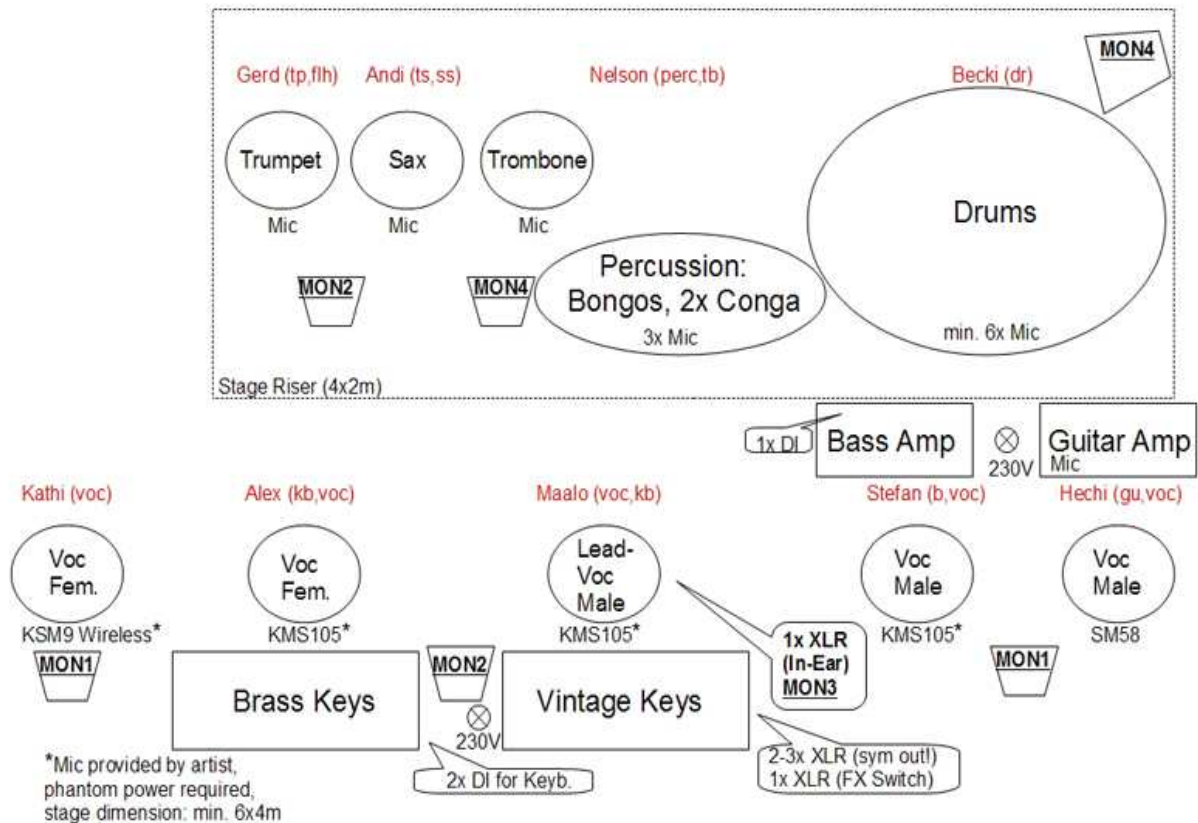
Gerd (tp,flh)
Andi (ts,ss)
Nelson (perc,tb)
Becki (dr)
MON4

Trumpet
Mic
Sax
Mic
Trombone
Mic
Drums

MON2
MON4
Percussion: Bongos, 2x Conga
3x Mic
min. 6x Mic

Stage Riser (4x2m)

1x DI
Bass Amp
230V
Guitar Amp
Mic

Kathi (voc)
Alex (kb,voc)
Maalo (voc,kb)
Stefan (b,voc)
Hechi (gu,voc)

Voc Fem.
KSM9 Wireless*
Voc Fem.
KMS105*
Lead-Voc Male
KMS105*
Voc Male
KMS105*
Voc Male
SM58

1x XLR (In-Ear) MON3

MON1
Brass Keys
MON2
230V
Vintage Keys
MON1

2x DI for Keyb.
2-3x XLR (sym out!)
1x XLR (FX Switch)

*Mic provided by artist, phantom power required, stage dimension: min. 6x4m